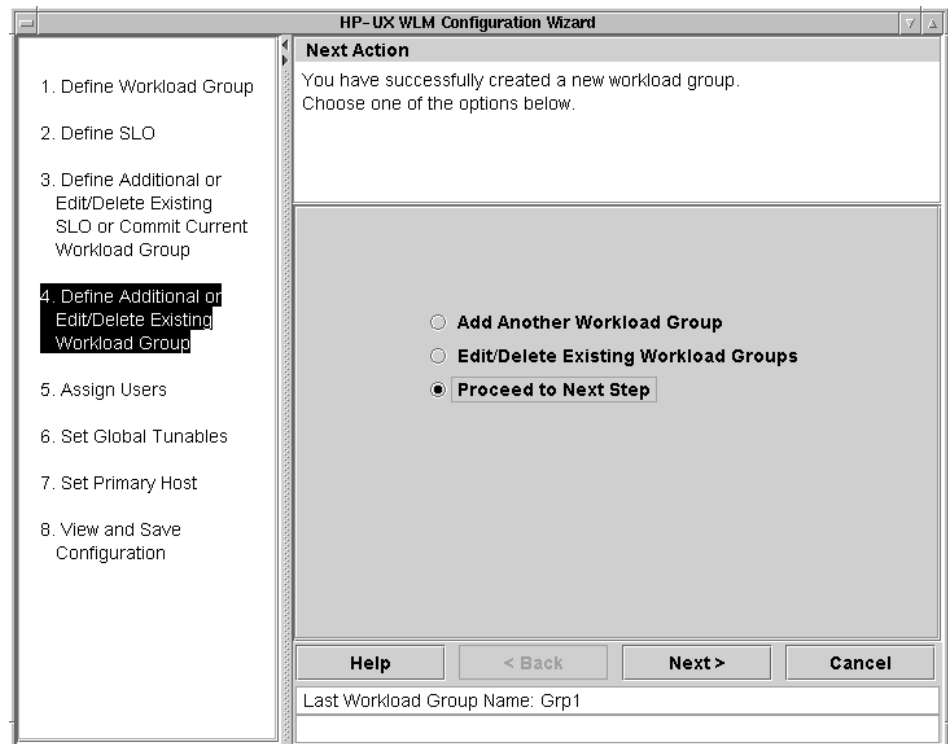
HP-UX WLM Configuration Wizard

1. Define Workload Group

2. Define SLO

3. Define Additional or Edit/Delete Existing SLO or Commit Current Workload Group

4. Define Additional or Edit/Delete Existing Workload Group

5. Assign Users

6. Set Global Tunables

7. Set Primary Host

8. View and Save Configuration

Next Action

You have successfully created a new workload group.
Choose one of the options below.

Add Another Workload Group

Edit/Delete Existing Workload Groups

Proceed to Next Step

Help

< Back

Next >

Cancel

Last Workload Group Name: Grp1